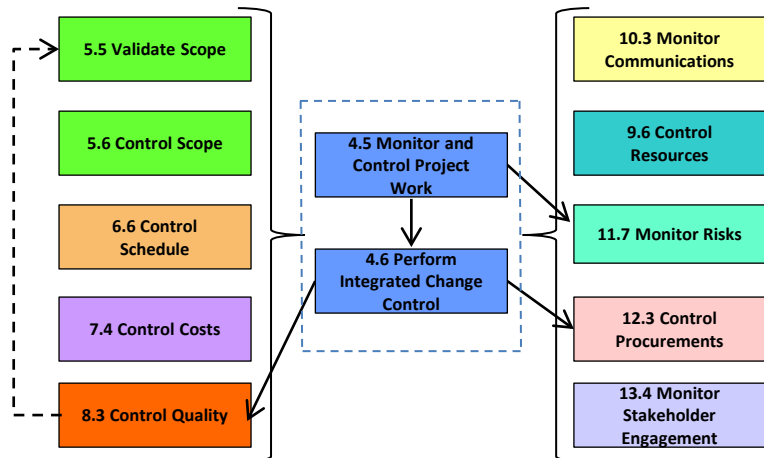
5.5 Validate Scope

5.6 Control Scope

6.6 Control Schedule

7.4 Control Costs

8.3 Control Quality

4.5 Monitor and Control Project Work

4.6 Perform Integrated Change Control

10.3 Monitor Communications

9.6 Control Resources

11.7 Monitor Risks

12.3 Control Procurements

13.4 Monitor Stakeholder Engagement